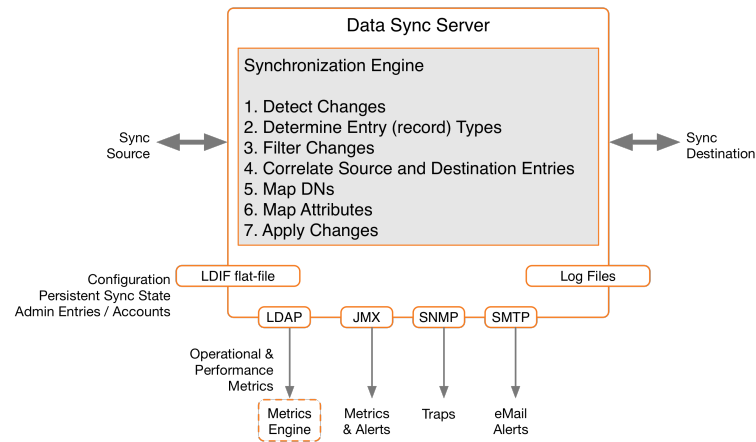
Data Sync Server

Synchronization Engine

1. Detect Changes
2. Determine Entry (record) Types
3. Filter Changes
4. Correlate Source and Destination Entries
5. Map DNs
6. Map Attributes
7. Apply Changes

Sync Source

Sync Destination

Configuration
Persistent Sync State
Admin Entries / Accounts

LDIF flat-file

Log Files

LDAP

JMX

SNMP

SMTP

Operational & Performance Metrics

Metrics Engine

Metrics & Alerts

Traps

eMail Alerts